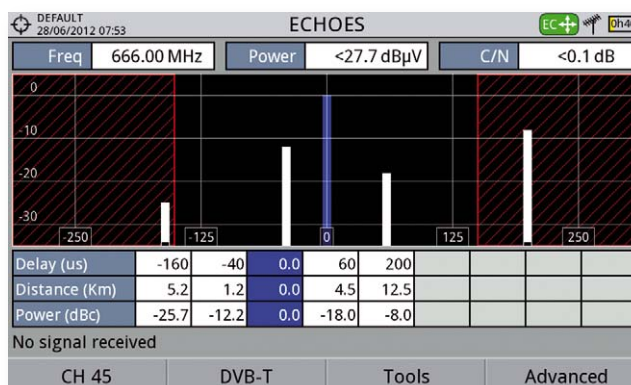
DEFAULT
28/06/2012 07:53

ECHOES

EC 0h4

Freq 666.00 MHz Power <27.7 dBµV C/N <0.1 dB

0
-10
-20
-30
-250 -125 0 125 250

| Delay (us) | -160 | -40 | 0.0 | 60 | 200 | | | | |
|---|---|---|---|---|---|---|---|---|---|
| Distance (Km) | 5.2 | 1.2 | 0.0 | 4.5 | 12.5 | | | | |
| Power (dBc) | -25.7 | -12.2 | 0.0 | -18.0 | -8.0 | | | | |

No signal received

CH 45 DVB-T Tools Advanced